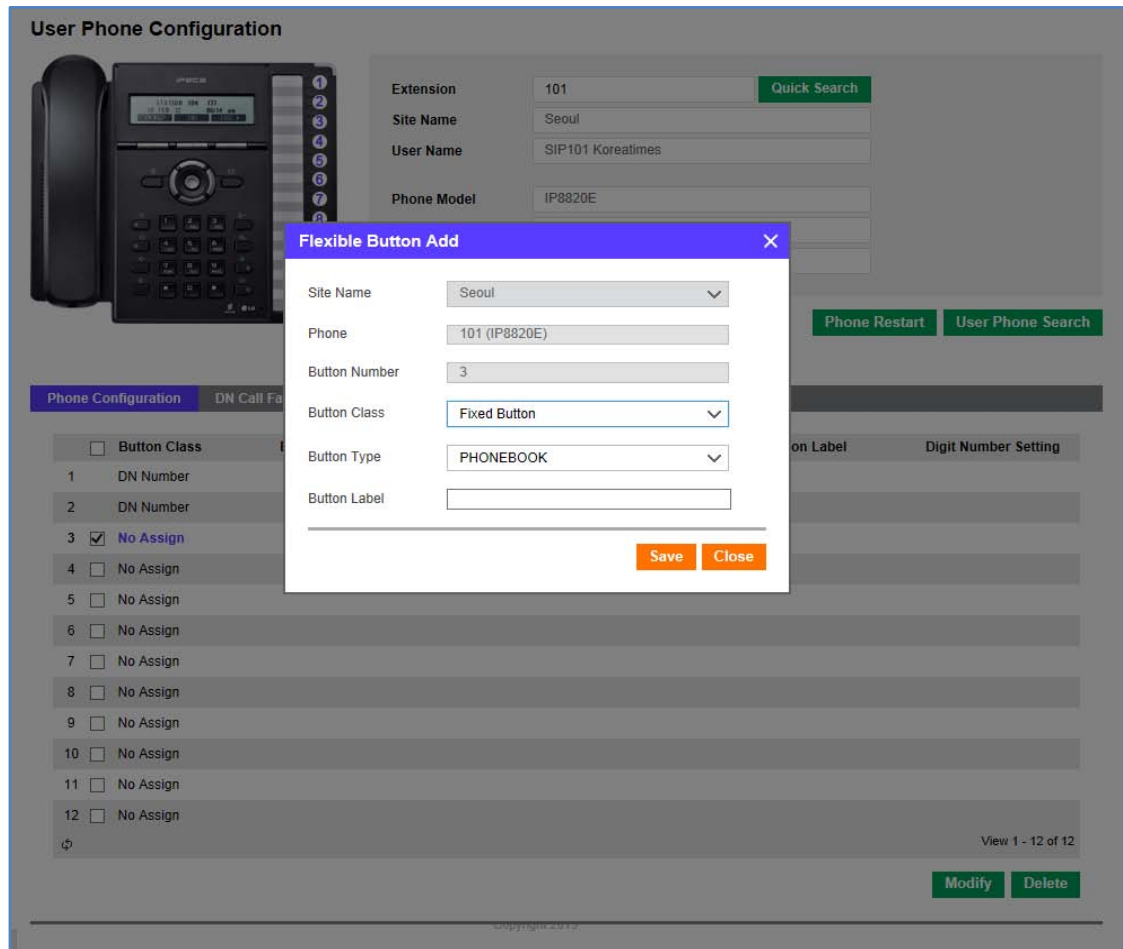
User Phone Configuration

Extension 101 Quick Search
Site Name Seoul
User Name SIP101 Koreatimes

Phone Model IP8820E

Phone Restart User Phone Search

Phone Configuration DN Call Fa

Flexible Button Add ✕

Site Name Seoul
Phone 101 (IP8820E)
Button Number 3
Button Class Fixed Button
Button Type PHONEBOOK
Button Label

Save Close

| | Button Class | on Label | Digit Number Setting |
|---|---|---|---|
| 1 | DN Number | | |
| 2 | DN Number | | |
| 3 | No Assign | | |
| 4 | No Assign | | |
| 5 | No Assign | | |
| 6 | No Assign | | |
| 7 | No Assign | | |
| 8 | No Assign | | |
| 9 | No Assign | | |
| 10 | No Assign | | |
| 11 | No Assign | | |
| 12 | No Assign | | |

View 1 - 12 of 12

Modify Delete

Copyright 2015